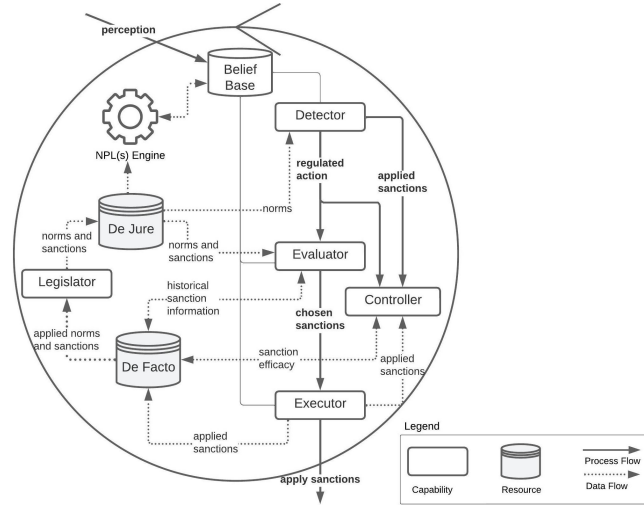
perception

Belief Base

NPL(s) Engine

Detector

regulated action

applied sanctions

De Jure

norms

norms and sanctions

norms and sanctions

Evaluator

Legislator

historical sanction information

Controller

chosen sanctions

applied norms and sanctions

De Facto

sanction efficacy

applied sanctions

Executor

applied sanctions

apply sanctions

Legend

Capability

Resource

Process Flow

Data Flow